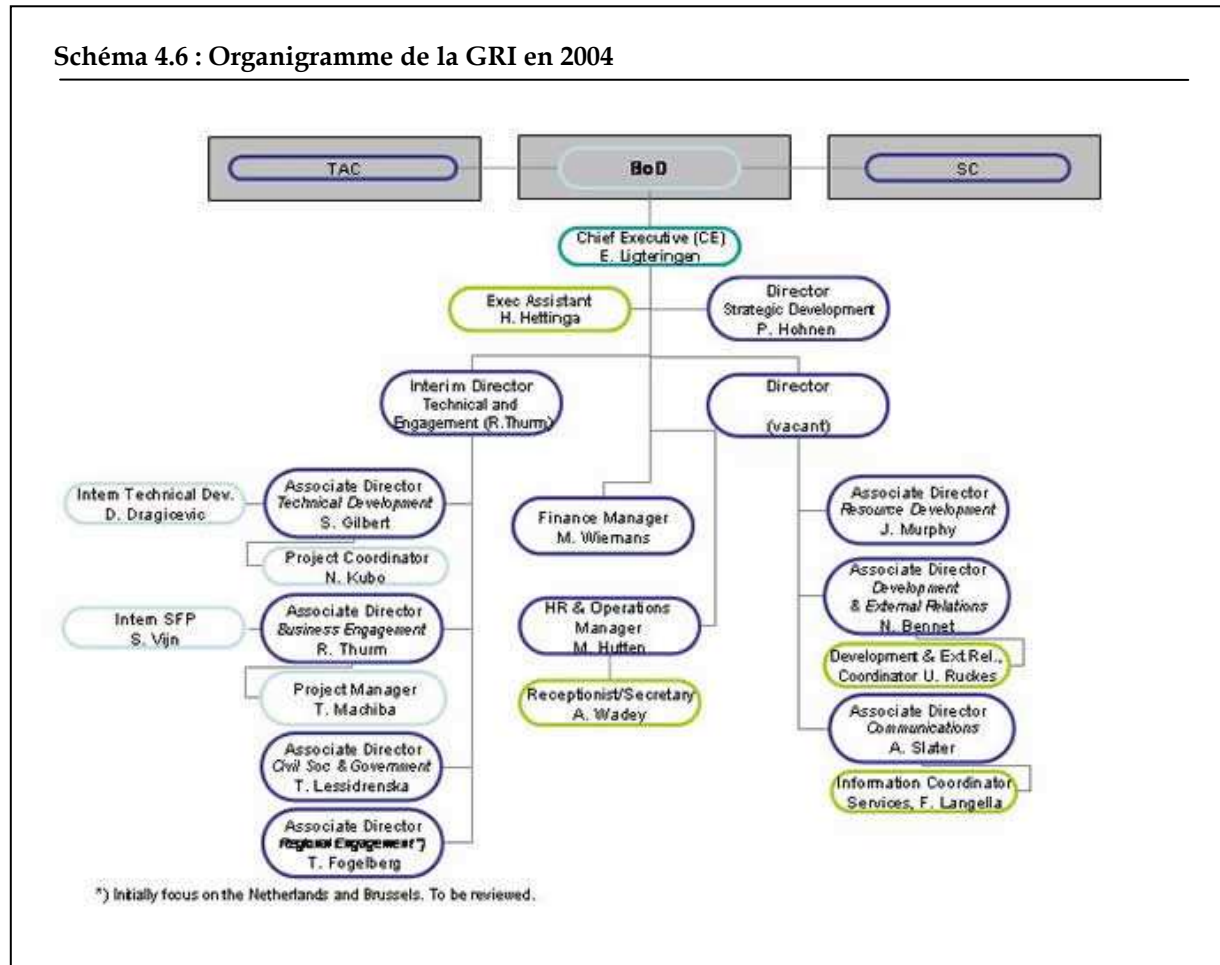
Schéma 4.6 : Organigramme de la GRI en 2004

TAC

BoD

SC

Chief Executive (CE)
E. Ligteringen

Exec Assistant
H. Hettinga

Director
Strategic Development
P. Hohnen

Interim Director
Technical and
Engagement (R.Thurm)

Director

(vacant)

Intem Technical Dev.
D. Dragicevic

Associate Director
Technical Development
S. Gilbert

Project Coordinator
N. Kubo

Intem SFP
S. Vijn

Associate Director
Business Engagement
R. Thurm

Project Manager
T. Machiba

Associate Director
Civil Soc & Government
T. Lessidrenska

Associate Director
Regional Engagement *)
T. Fogelberg

Finance Manager
M. Wiemans

HR & Operations
Manager
M. Hutten

Receptionist/Secretary
A. Wadey

Associate Director
Resource Development
J. Murphy

Associate Director
Development
& External Relations
N. Bennet

Development & Ext.Rel.,
Coordinator U. Ruckes

Associate Director
Communications
A. Slater

Information Coordinator
Services, F. Langella

*) Initially focus on the Netherlands and Brussels. To be reviewed.